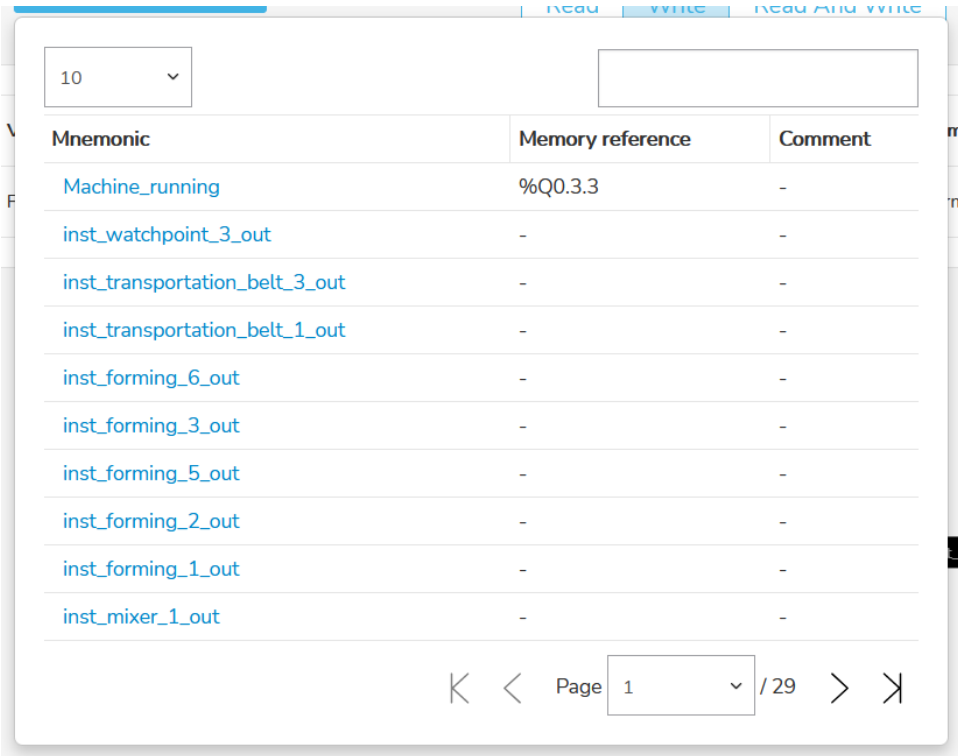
Read | Write | Read And Write

10

| Mnemonic | Memory reference | Comment |
|---|---|---|
| Machine_running | %Q0.3.3 | - |
| inst_watchpoint_3_out | - | - |
| inst_transportation_belt_3_out | - | - |
| inst_transportation_belt_1_out | - | - |
| inst_forming_6_out | - | - |
| inst_forming_3_out | - | - |
| inst_forming_5_out | - | - |
| inst_forming_2_out | - | - |
| inst_forming_1_out | - | - |
| inst_mixer_1_out | - | - |

Page 1 / 29